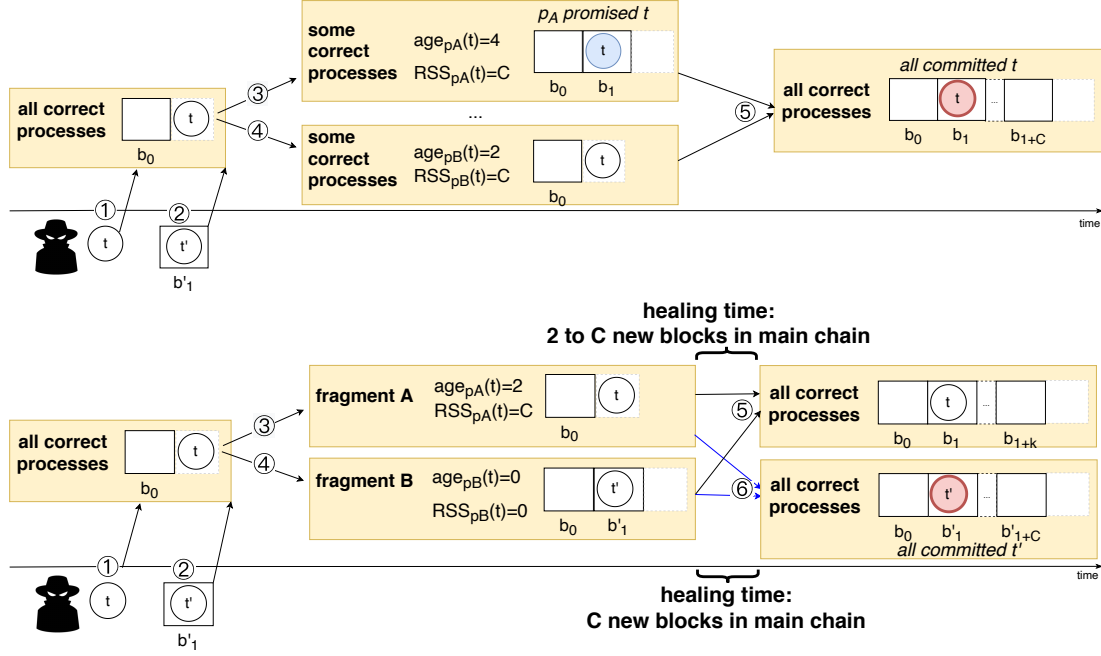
some correct processes $age_{pA}(t)=4$ $RSS_{pA}(t)=C$ $p_A$ promised t t $b_0$ $b_1$

...

some correct processes $age_{pB}(t)=2$ $RSS_{pB}(t)=C$ t $b_0$

all correct processes t $b_0$

③ ④ ⑤

all committed t
all correct processes t ... $b_0$ $b_1$ $b_{1+C}$

① t ② t' $b'_1$

time

healing time:
2 to C new blocks in main chain

all correct processes t $b_0$

③ ④

fragment A $age_{pA}(t)=2$ $RSS_{pA}(t)=C$ t $b_0$

fragment B $age_{pB}(t)=0$ $RSS_{pB}(t)=0$ t' $b_0$ $b'_1$

⑤ ⑥

all correct processes t ... $b_0$ $b_1$ $b_{1+k}$

all correct processes t' ... $b_0$ $b'_1$ $b'_{1+C}$
all committed t'

① t ② t' $b'_1$

time

healing time:
C new blocks in main chain